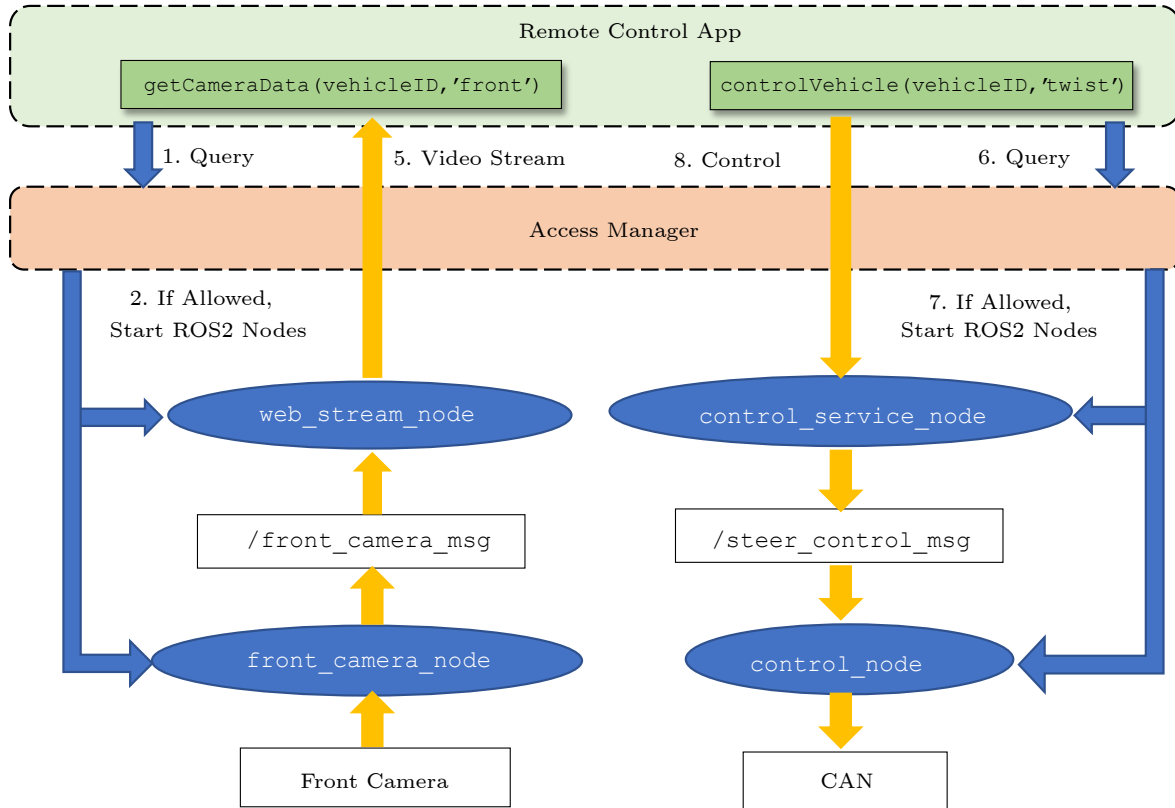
Remote Control App

getCameraData(vehicleID,'front')

controlVehicle(vehicleID,'twist')

1. Query

5. Video Stream

8. Control

6. Query

Access Manager

2. If Allowed, Start ROS2 Nodes

7. If Allowed, Start ROS2 Nodes

web_stream_node

control_service_node

/front_camera_msg

/steer_control_msg

front_camera_node

control_node

Front Camera

CAN